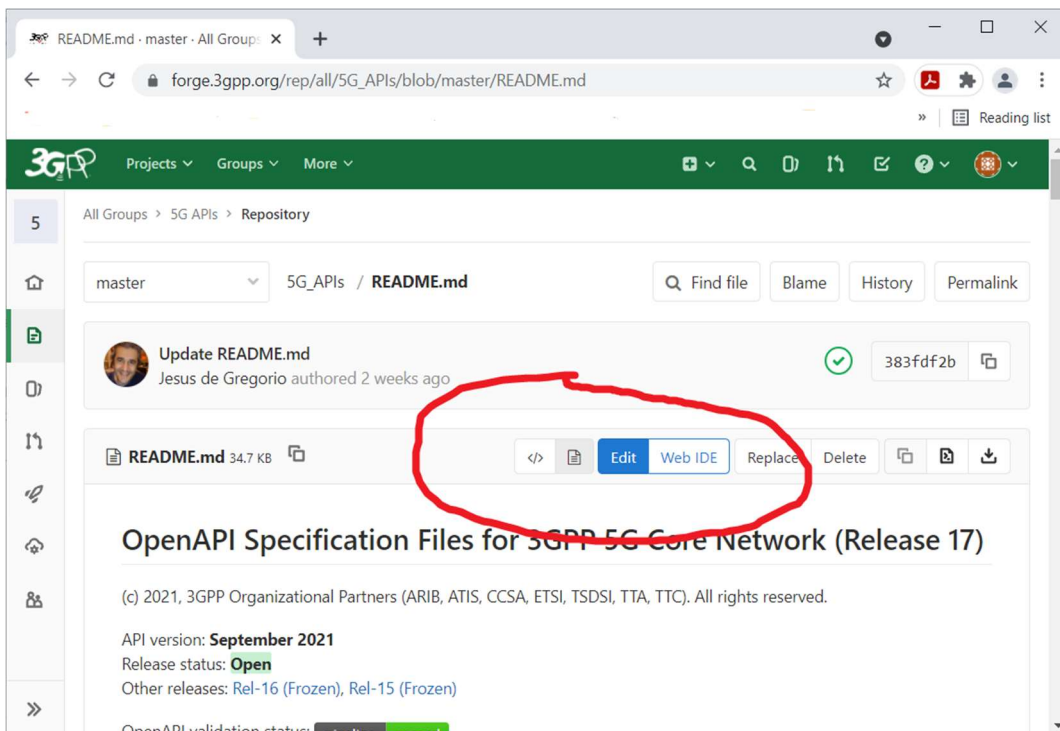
README.md · master · All Groups ×
+
forge.3gpp.org/rep/all/5G_APIs/blob/master/README.md
»
Reading list
Projects
Groups
More
5
All Groups > 5G APIs > Repository
master
5G_APIs / README.md
Find file
Blame
History
Permalink
Update README.md
Jesus de Gregorio authored 2 weeks ago
383fdf2b
README.md 34.7 KB
Edit
Web IDE
Replace
Delete
OpenAPI Specification Files for 3GPP 5G Core Network (Release 17)
(c) 2021, 3GPP Organizational Partners (ARIB, ATIS, CCSA, ETSI, TSDSI, TTA, TTC). All rights reserved.
API version: September 2021
Release status: Open
Other releases: Rel-16 (Frozen), Rel-15 (Frozen)
OpenAPI validation status: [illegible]